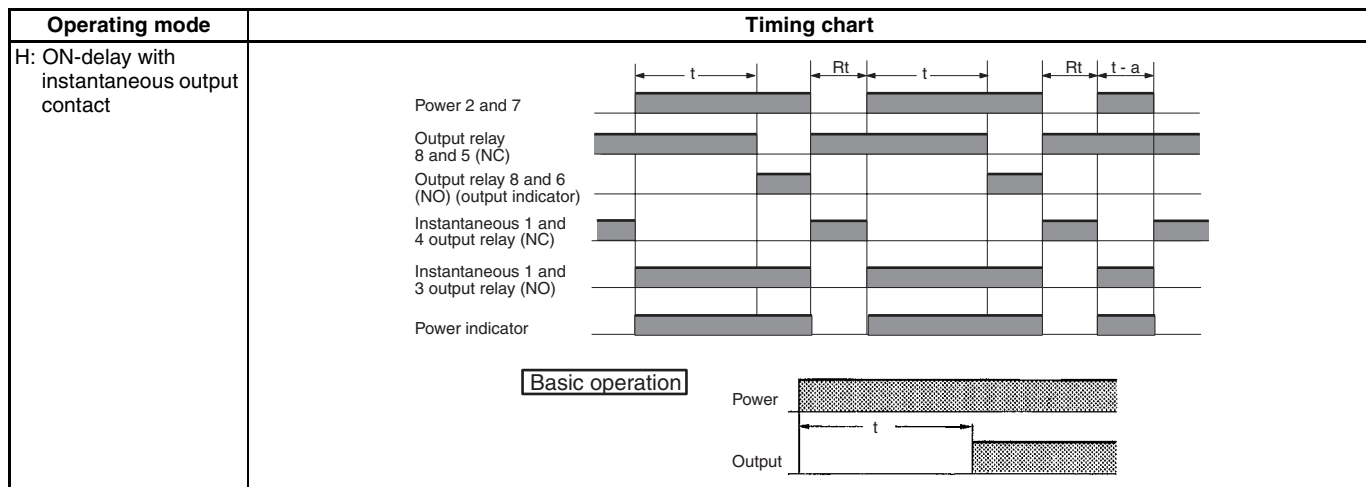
| Operating mode | Timing chart |
|---|---|
| H: ON-delay with instantaneous output contact | t Rt t Rt t - a<br>Power 2 and 7<br>Output relay 8 and 5 (NC)<br>Output relay 8 and 6 (NO) (output indicator)<br>Instantaneous 1 and 4 output relay (NC)<br>Instantaneous 1 and 3 output relay (NO)<br>Power indicator<br>Basic operation<br>Power<br>t<br>Output |